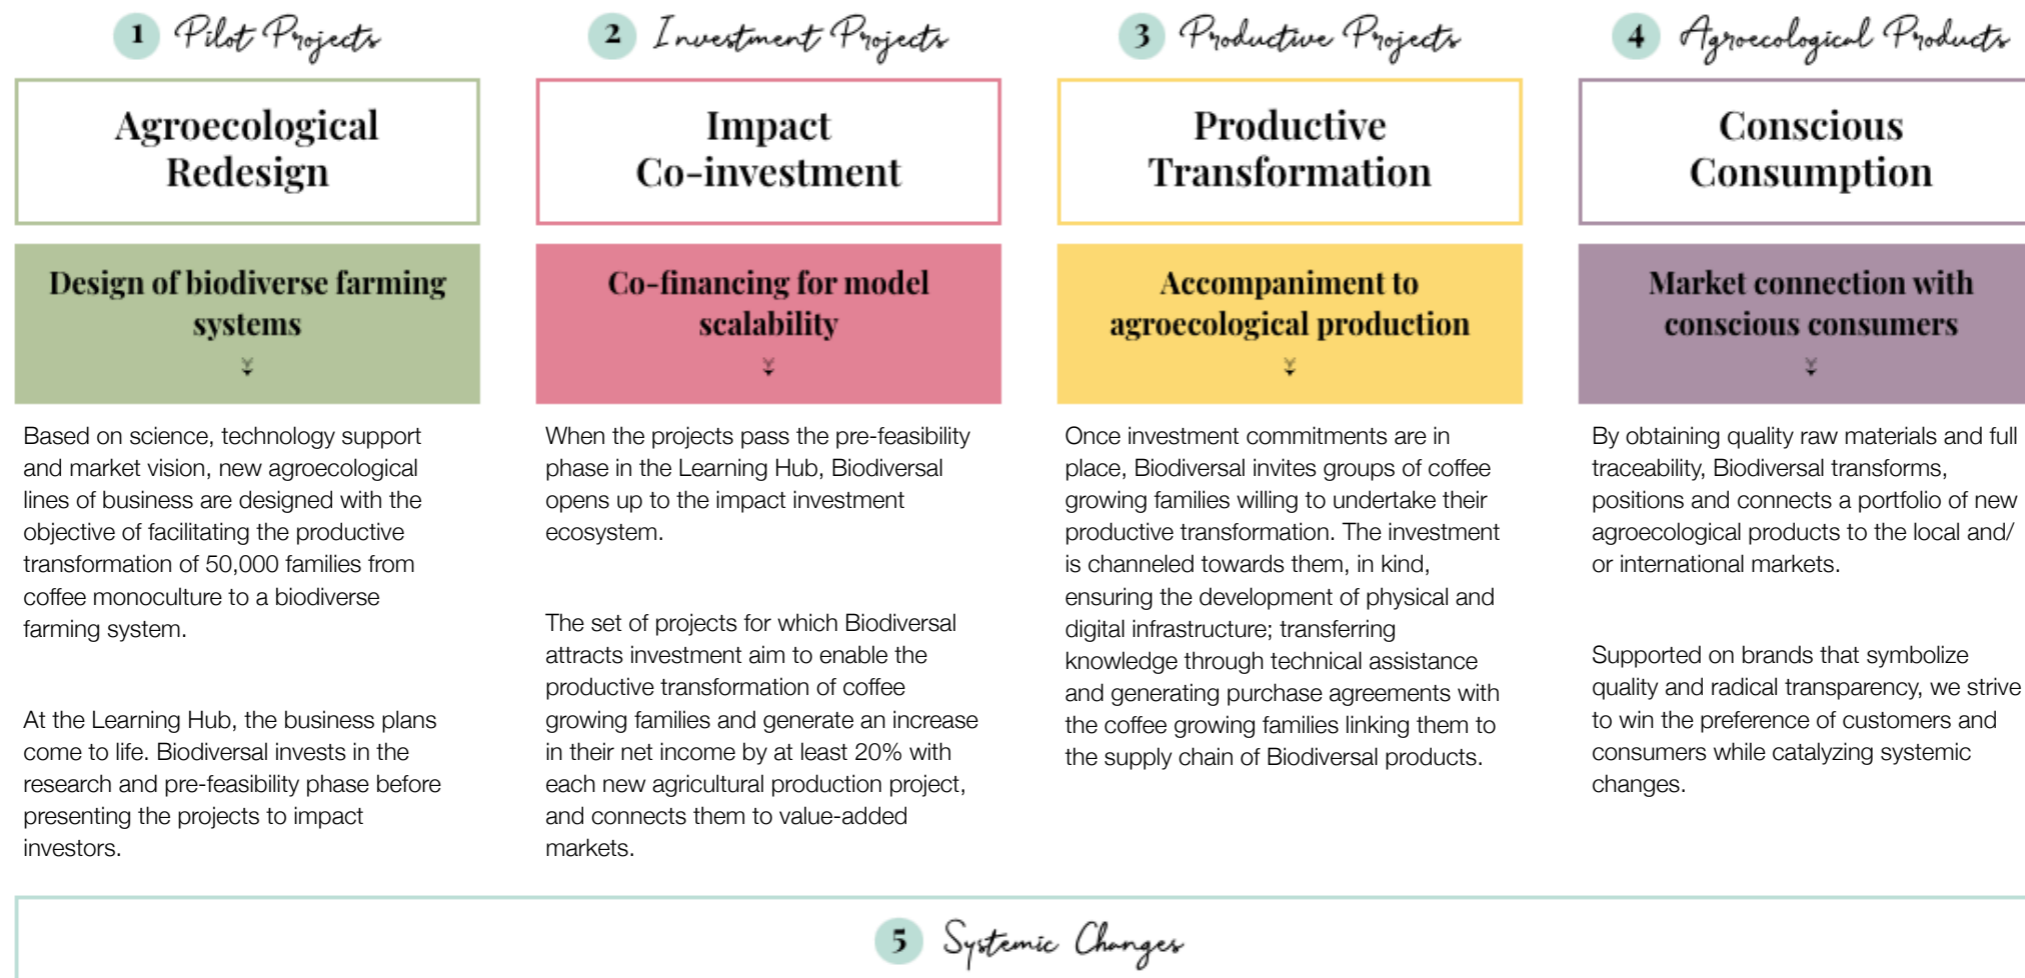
1 Pilot Projects

Agroecological Redesign

Design of biodiverse farming systems

Based on science, technology support and market vision, new agroecological lines of business are designed with the objective of facilitating the productive transformation of 50,000 families from coffee monoculture to a biodiverse farming system.

At the Learning Hub, the business plans come to life. Biodiversal invests in the research and pre-feasibility phase before presenting the projects to impact investors.

2 Investment Projects

Impact Co-investment

Co-financing for model scalability

When the projects pass the pre-feasibility phase in the Learning Hub, Biodiversal opens up to the impact investment ecosystem.

The set of projects for which Biodiversal attracts investment aim to enable the productive transformation of coffee growing families and generate an increase in their net income by at least 20% with each new agricultural production project, and connects them to value-added markets.

3 Productive Projects

Productive Transformation

Accompaniment to agroecological production

Once investment commitments are in place, Biodiversal invites groups of coffee growing families willing to undertake their productive transformation. The investment is channeled towards them, in kind, ensuring the development of physical and digital infrastructure; transferring knowledge through technical assistance and generating purchase agreements with the coffee growing families linking them to the supply chain of Biodiversal products.

4 Agroecological Products

Conscious Consumption

Market connection with conscious consumers

By obtaining quality raw materials and full traceability, Biodiversal transforms, positions and connects a portfolio of new agroecological products to the local and/ or international markets.

Supported on brands that symbolize quality and radical transparency, we strive to win the preference of customers and consumers while catalyzing systemic changes.

5 Systemic Changes